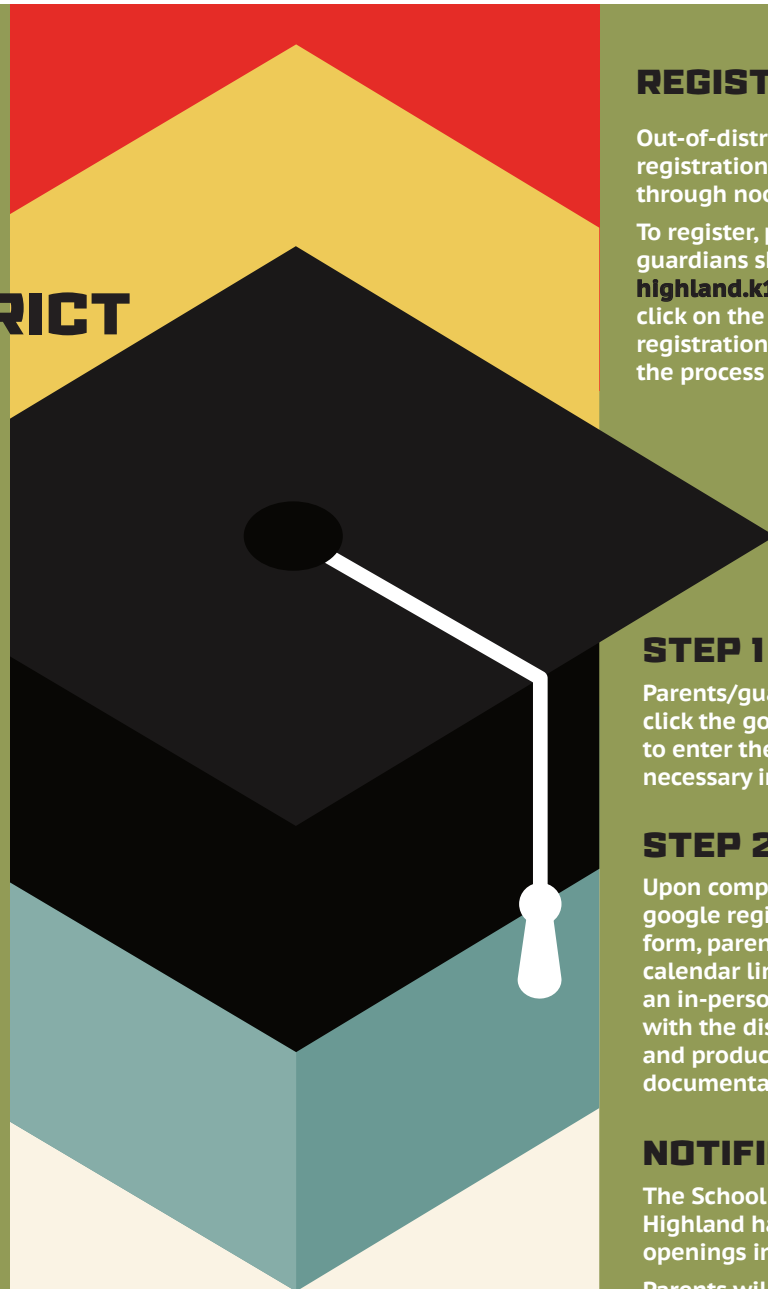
RICT

REGIST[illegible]

Out-of-distr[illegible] registration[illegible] through noo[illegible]

To register, p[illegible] guardians sh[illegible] highland.k1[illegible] click on the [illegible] registration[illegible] the process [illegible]

STEP 1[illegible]

Parents/gua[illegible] click the go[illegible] to enter the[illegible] necessary in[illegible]

STEP 2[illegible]

Upon comp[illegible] google regi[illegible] form, paren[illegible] calendar lin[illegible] an in-perso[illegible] with the dis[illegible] and produc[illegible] documenta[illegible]

NOTIFI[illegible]

The School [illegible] Highland ha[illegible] openings in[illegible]

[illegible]